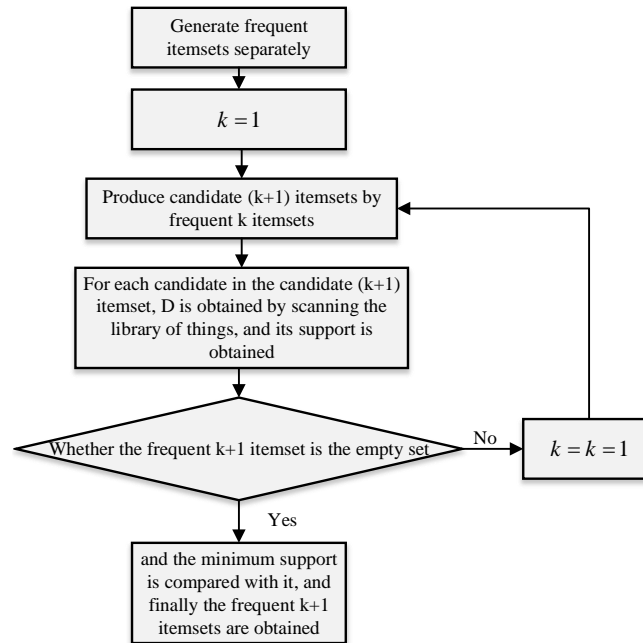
Generate frequent itemsets separately

$k = 1$

Produce candidate (k+1) itemsets by frequent k itemsets

For each candidate in the candidate (k+1) itemset, D is obtained by scanning the library of things, and its support is obtained

Whether the frequent k+1 itemset is the empty set

No

$k = k = 1$

Yes

and the minimum support is compared with it, and finally the frequent k+1 itemsets are obtained